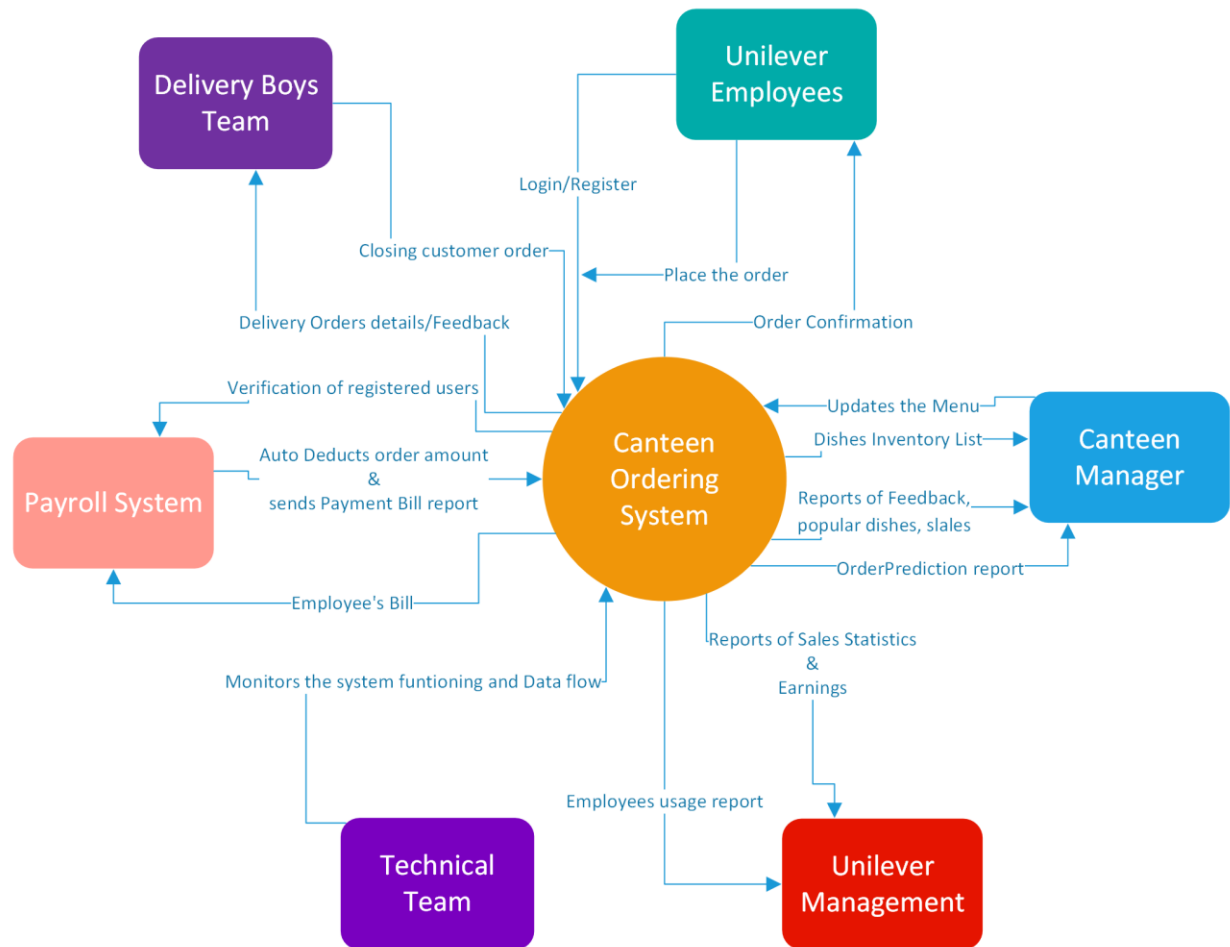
Delivery Boys Team

Unilever Employees

Login/Register

Closing customer order

Place the order

Delivery Orders details/Feedback

Order Confirmation

Verification of registered users

Updates the Menu

Canteen Manager

Dishes Inventory List

Payroll System

Auto Deducts order amount & sends Payment Bill report

Canteen Ordering System

Reports of Feedback, popular dishes, slales

OrderPrediction report

Employee's Bill

Reports of Sales Statistics & Earnings

Monitors the system funtioning and Data flow

Employees usage report

Technical Team

Unilever Management